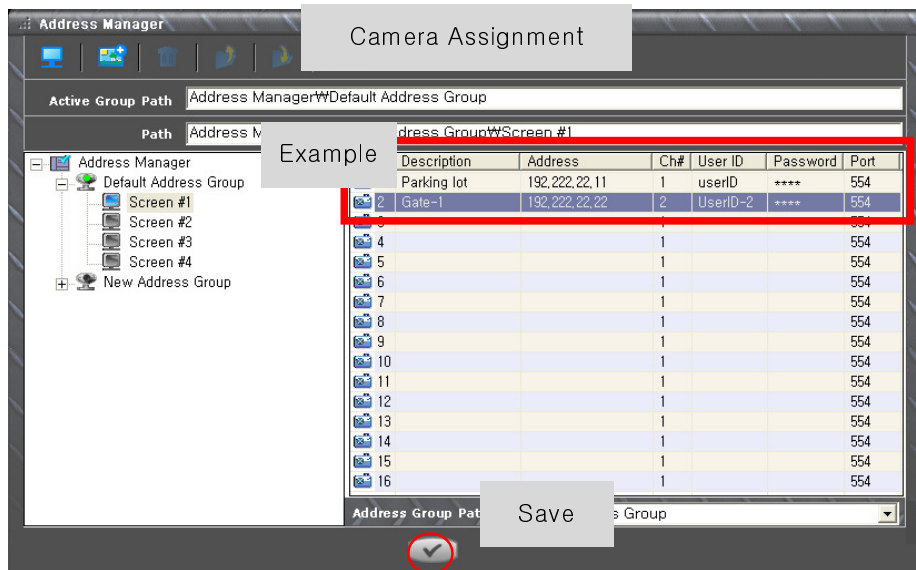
Address Manager

Camera Assignment

Active Group Path Address Manager₩Default Address Group

Path Address M

Example

dress Group₩Screen #1

Address Manager
Default Address Group
Screen #1
Screen #2
Screen #3
Screen #4
New Address Group

| | Description | Address | Ch# | User ID | Password | Port |
|---|---|---|---|---|---|---|
| | Parking lot | 192.222.22.11 | 1 | userID | **** | 554 |
| 2 | Gate-1 | 192.222.22.22 | 2 | UserID-2 | **** | 554 |
| 3 | | | 1 | | | 554 |
| 4 | | | 1 | | | 554 |
| 5 | | | 1 | | | 554 |
| 6 | | | 1 | | | 554 |
| 7 | | | 1 | | | 554 |
| 8 | | | 1 | | | 554 |
| 9 | | | 1 | | | 554 |
| 10 | | | 1 | | | 554 |
| 11 | | | 1 | | | 554 |
| 12 | | | 1 | | | 554 |
| 13 | | | 1 | | | 554 |
| 14 | | | 1 | | | 554 |
| 15 | | | 1 | | | 554 |
| 16 | | | 1 | | | 554 |

Address Group Pat

Save

s Group